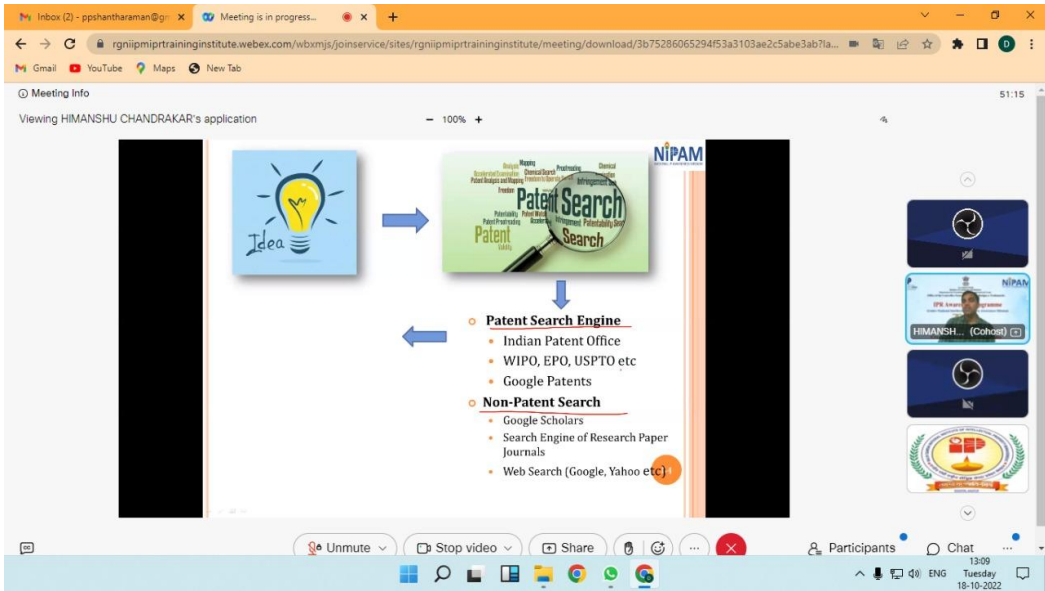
Inbox (2) - ppshantharaman@gm ×
Meeting is in progress... ×
+

rgniipmiprtraininginstitute.webex.com/wbxmjs/joinservice/sites/rgniipmiprtraininginstitute/meeting/download/3b75286065294f53a3103ae2c5abe3ab?la...

Gmail YouTube Maps New Tab

Meeting Info
51:15

Viewing HIMANSHU CHANDRAKAR's application
− 100% +

NIPAM

Idea

Patent Search Patent Search Patentability Infringement

Patent Search Engine
Indian Patent Office
WIPO, EPO, USPTO etc
Google Patents

Non-Patent Search
Google Scholars
Search Engine of Research Paper Journals
Web Search (Google, Yahoo etc)

HIMANSH... (Cohost)

Unmute
Stop video
Share
Participants
Chat

ENG 13:09 Tuesday 18-10-2022